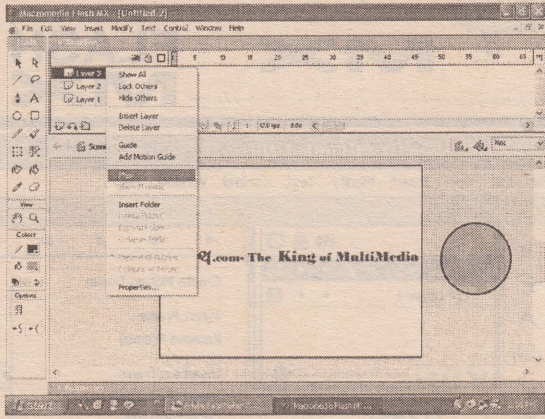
Macromedia Flash MX - [Untitled-2]

File Edit View Insert Modify Text Control Window Help

Layer 3
Layer 2
Layer 1

Show All
Lock Others
Hide Others

Insert Layer
Delete Layer

Guide
Add Motion Guide

Mask
Show Masking

Insert Folder
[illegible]
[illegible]
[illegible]

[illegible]
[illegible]

Properties...

5 10 15 20 25 30 35 40 45 50 55 60 65

1 12.0 fps 0.0s

Scene

View
Colors
Options

.com- The King of MultiMedia

Start
Macromedia Flash M...